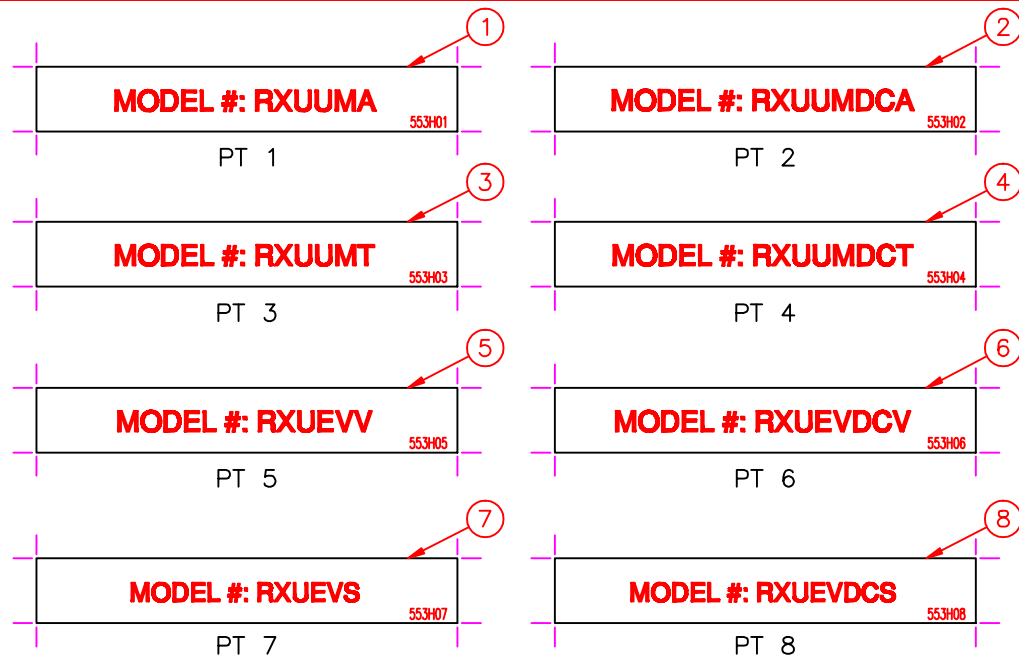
1
MODEL #: RXUUMA
553H01
PT 1

2
MODEL #: RXUUMDCA
553H02
PT 2

3
MODEL #: RXUUMT
553H03
PT 3

4
MODEL #: RXUUMDCT
553H04
PT 4

5
MODEL #: RXUEVV
553H05
PT 5

6
MODEL #: RXUEVDCV
553H06
PT 6

7
MODEL #: RXUEVS
553H07
PT 7

8
MODEL #: RXUEVDCS
553H08
PT 8